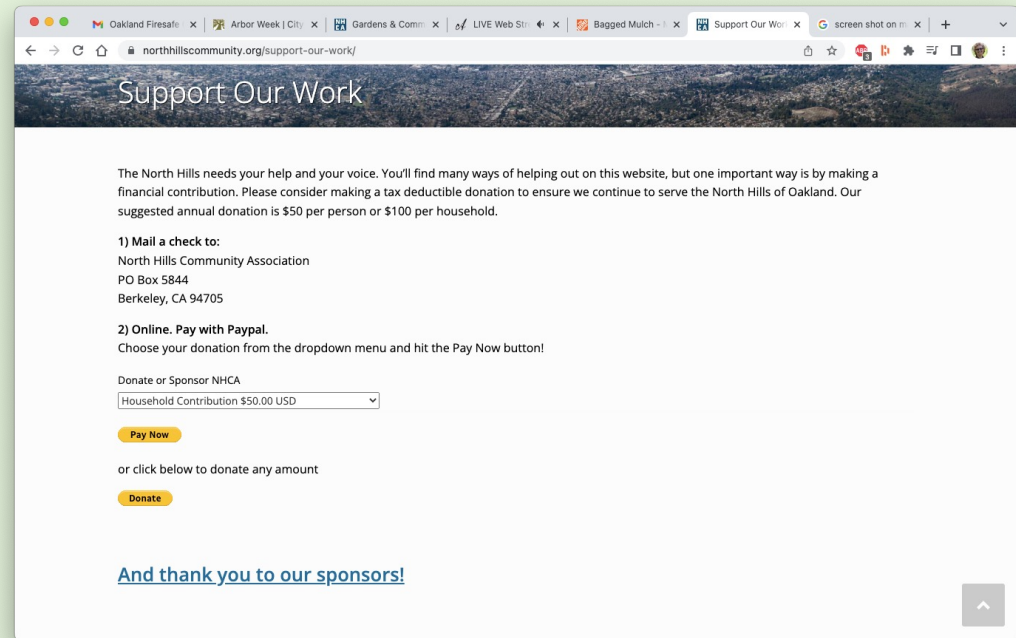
Oakland Firesafe | Arbor Week | City | Gardens & Comm | LIVE Web Str | Bagged Mulch - | Support Our Wor | screen shot on m | +

northhillscommunity.org/support-our-work/

Support Our Work

The North Hills needs your help and your voice. You'll find many ways of helping out on this website, but one important way is by making a financial contribution. Please consider making a tax deductible donation to ensure we continue to serve the North Hills of Oakland. Our suggested annual donation is $50 per person or $100 per household.

1) Mail a check to:
North Hills Community Association
PO Box 5844
Berkeley, CA 94705

2) Online. Pay with Paypal.
Choose your donation from the dropdown menu and hit the Pay Now button!

Donate or Sponsor NHCA

Household Contribution $50.00 USD

Pay Now

or click below to donate any amount

Donate

And thank you to our sponsors!